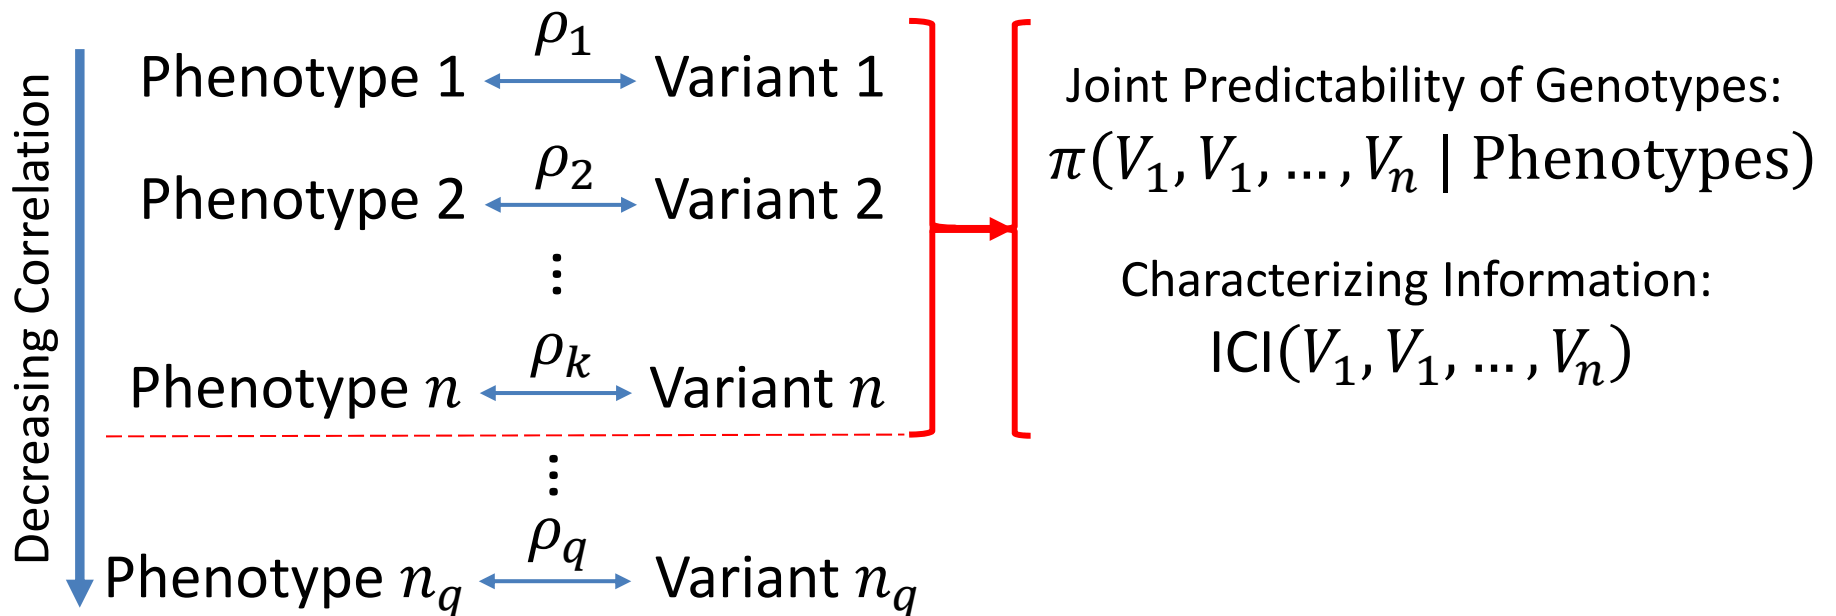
Decreasing Correlation

Phenotype 1 $\rho_1$ Variant 1

Phenotype 2 $\rho_2$ Variant 2

⋮

Phenotype $n$ $\rho_k$ Variant $n$

⋮

Phenotype $n_q$ $\rho_q$ Variant $n_q$

Joint Predictability of Genotypes:
$\pi(V_1, V_1, \dots, V_n \mid \text{Phenotypes})$

Characterizing Information:
ICI$(V_1, V_1, \dots, V_n)$